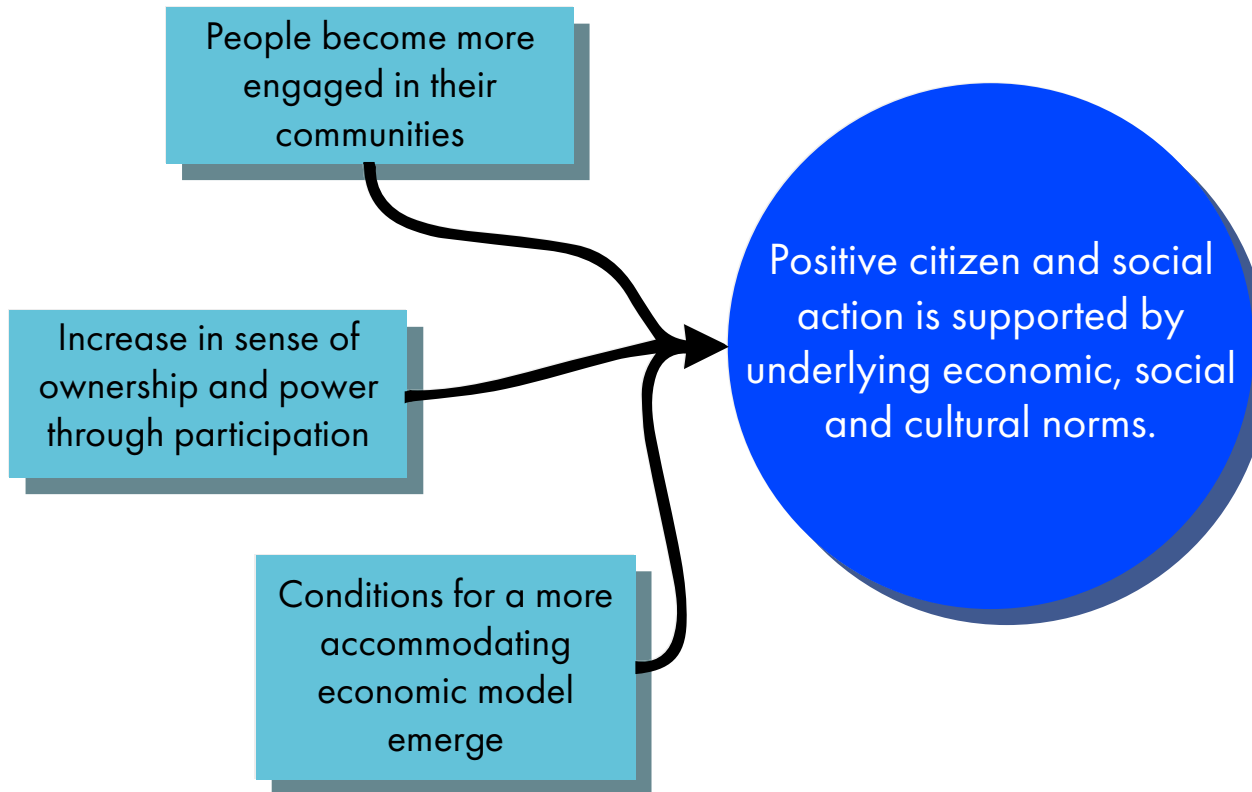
People become more engaged in their communities

Increase in sense of ownership and power through participation

Conditions for a more accommodating economic model emerge

Positive citizen and social action is supported by underlying economic, social and cultural norms.